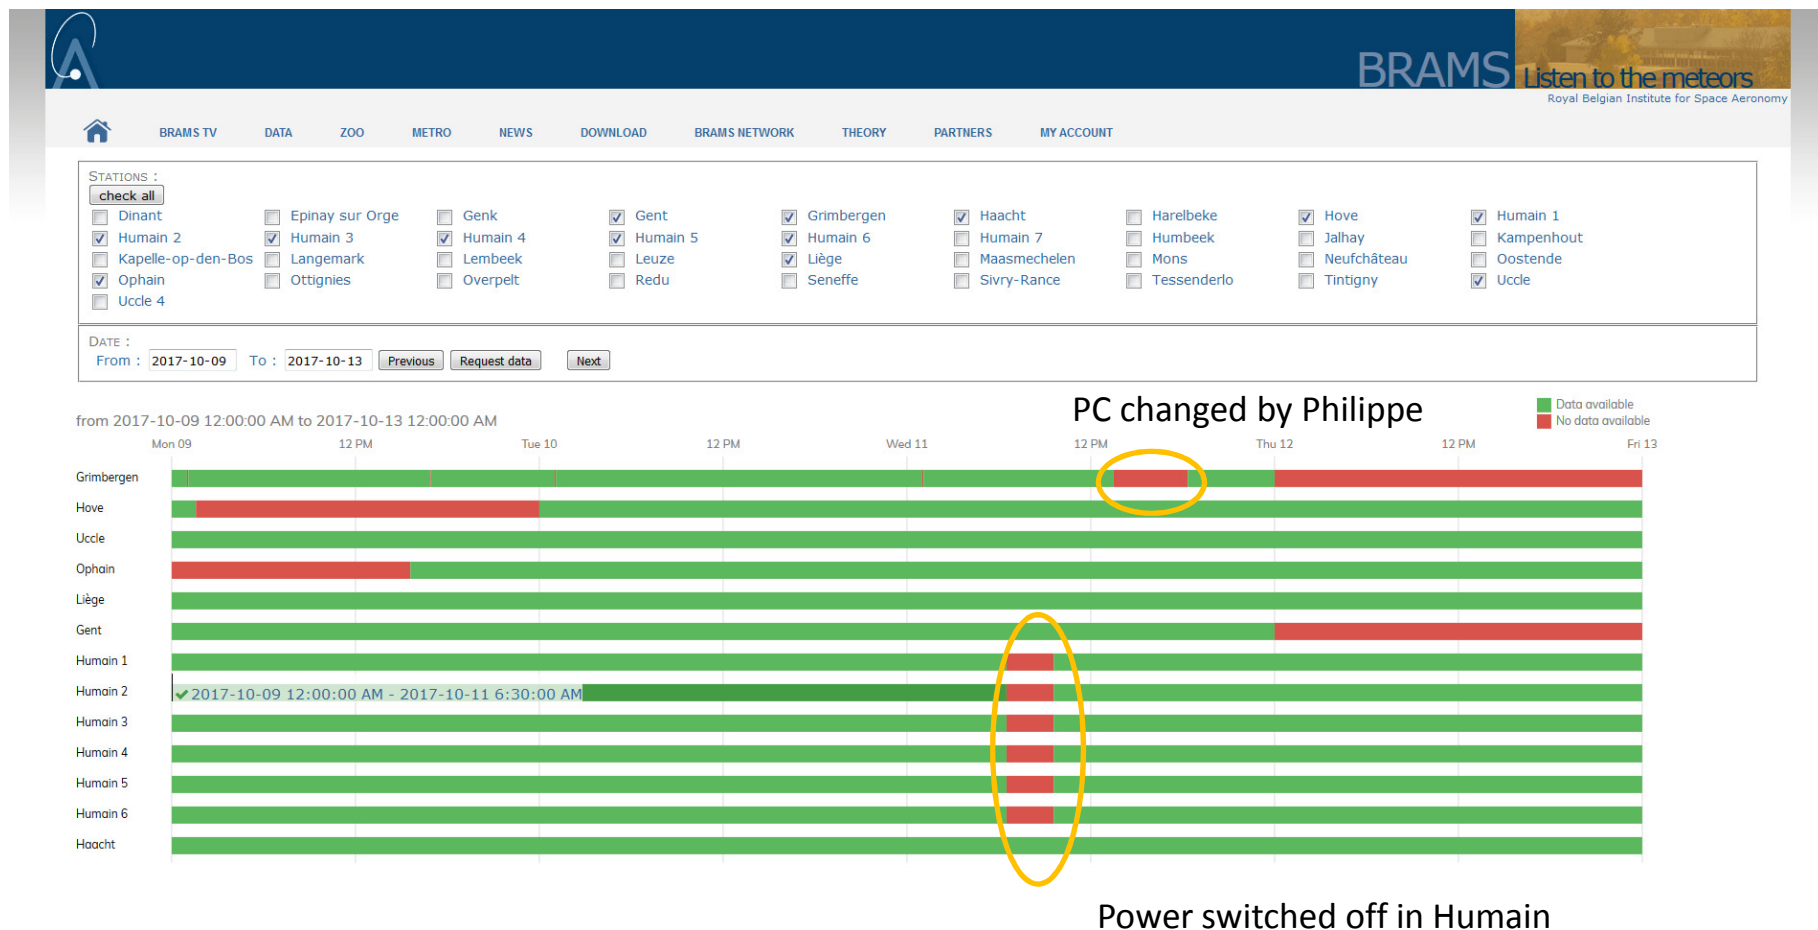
BRAMS Listen to the meteors
Royal Belgian Institute for Space Aeronomy

BRAMS TV DATA ZOO METRO NEWS DOWNLOAD BRAMS NETWORK THEORY PARTNERS MY ACCOUNT

STATIONS :
check all

| | | | | | | | | |
|---|---|---|---|---|---|---|---|---|
| Dinant | Epinay sur Orge | Genk | Gent | Grimbergen | Haacht | Harelbeke | Hove | Humain 1 |
| Humain 2 | Humain 3 | Humain 4 | Humain 5 | Humain 6 | Humain 7 | Humbeek | Jalhay | Kampenhout |
| Kapelle-op-den-Bos | Langemark | Lembeek | Leuze | Liège | Maasmechelen | Mons | Neufchâteau | Oostende |
| Ophain | Ottignies | Overpelt | Redu | Seneffe | Sivry-Rance | Tessenderlo | Tintigny | Uccle |
| Uccle 4 | | | | | | | | |

DATE :
From : 2017-10-09 To : 2017-10-13 Previous Request data Next

from 2017-10-09 12:00:00 AM to 2017-10-13 12:00:00 AM

PC changed by Philippe

Data available
No data available

Mon 09 12 PM Tue 10 12 PM Wed 11 12 PM Thu 12 12 PM Fri 13

Grimbergen
Hove
Uccle
Ophain
Liège
Gent
Humain 1
Humain 2
Humain 3
Humain 4
Humain 5
Humain 6
Haacht

2017-10-09 12:00:00 AM - 2017-10-11 6:30:00 AM

Power switched off in Humain